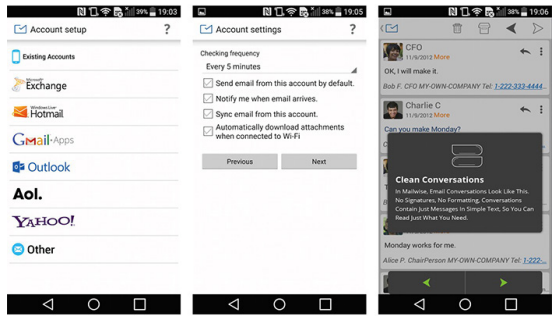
39% 19:03
Account setup
?
Existing Accounts
Microsoft Exchange
Windows Live Hotmail
Gmail Apps
Outlook
Aol.
YAHOO!
Other

38% 19:05
Account settings
?
Checking frequency
Every 5 minutes
Send email from this account by default.
Notify me when email arrives.
Sync email from this account.
Automatically download attachments when connected to Wi-Fi
Previous
Next

38% 19:06
CFO
11/9/2012 More
OK, I will make it.
Bob F. CFO MY-OWN-COMPANY Tel: 1-222-333-4444
Charlie C
11/9/2012 More
Can you make Monday?
Clean Conversations
In Mailwise, Email Conversations Look Like This. No Signatures, No Formatting, Conversations Contain Just Messages In Simple Text, So You Can Read Just What You Need.
Monday works for me.
Alice P. ChairPerson MY-OWN-COMPANY Tel: 1-222-